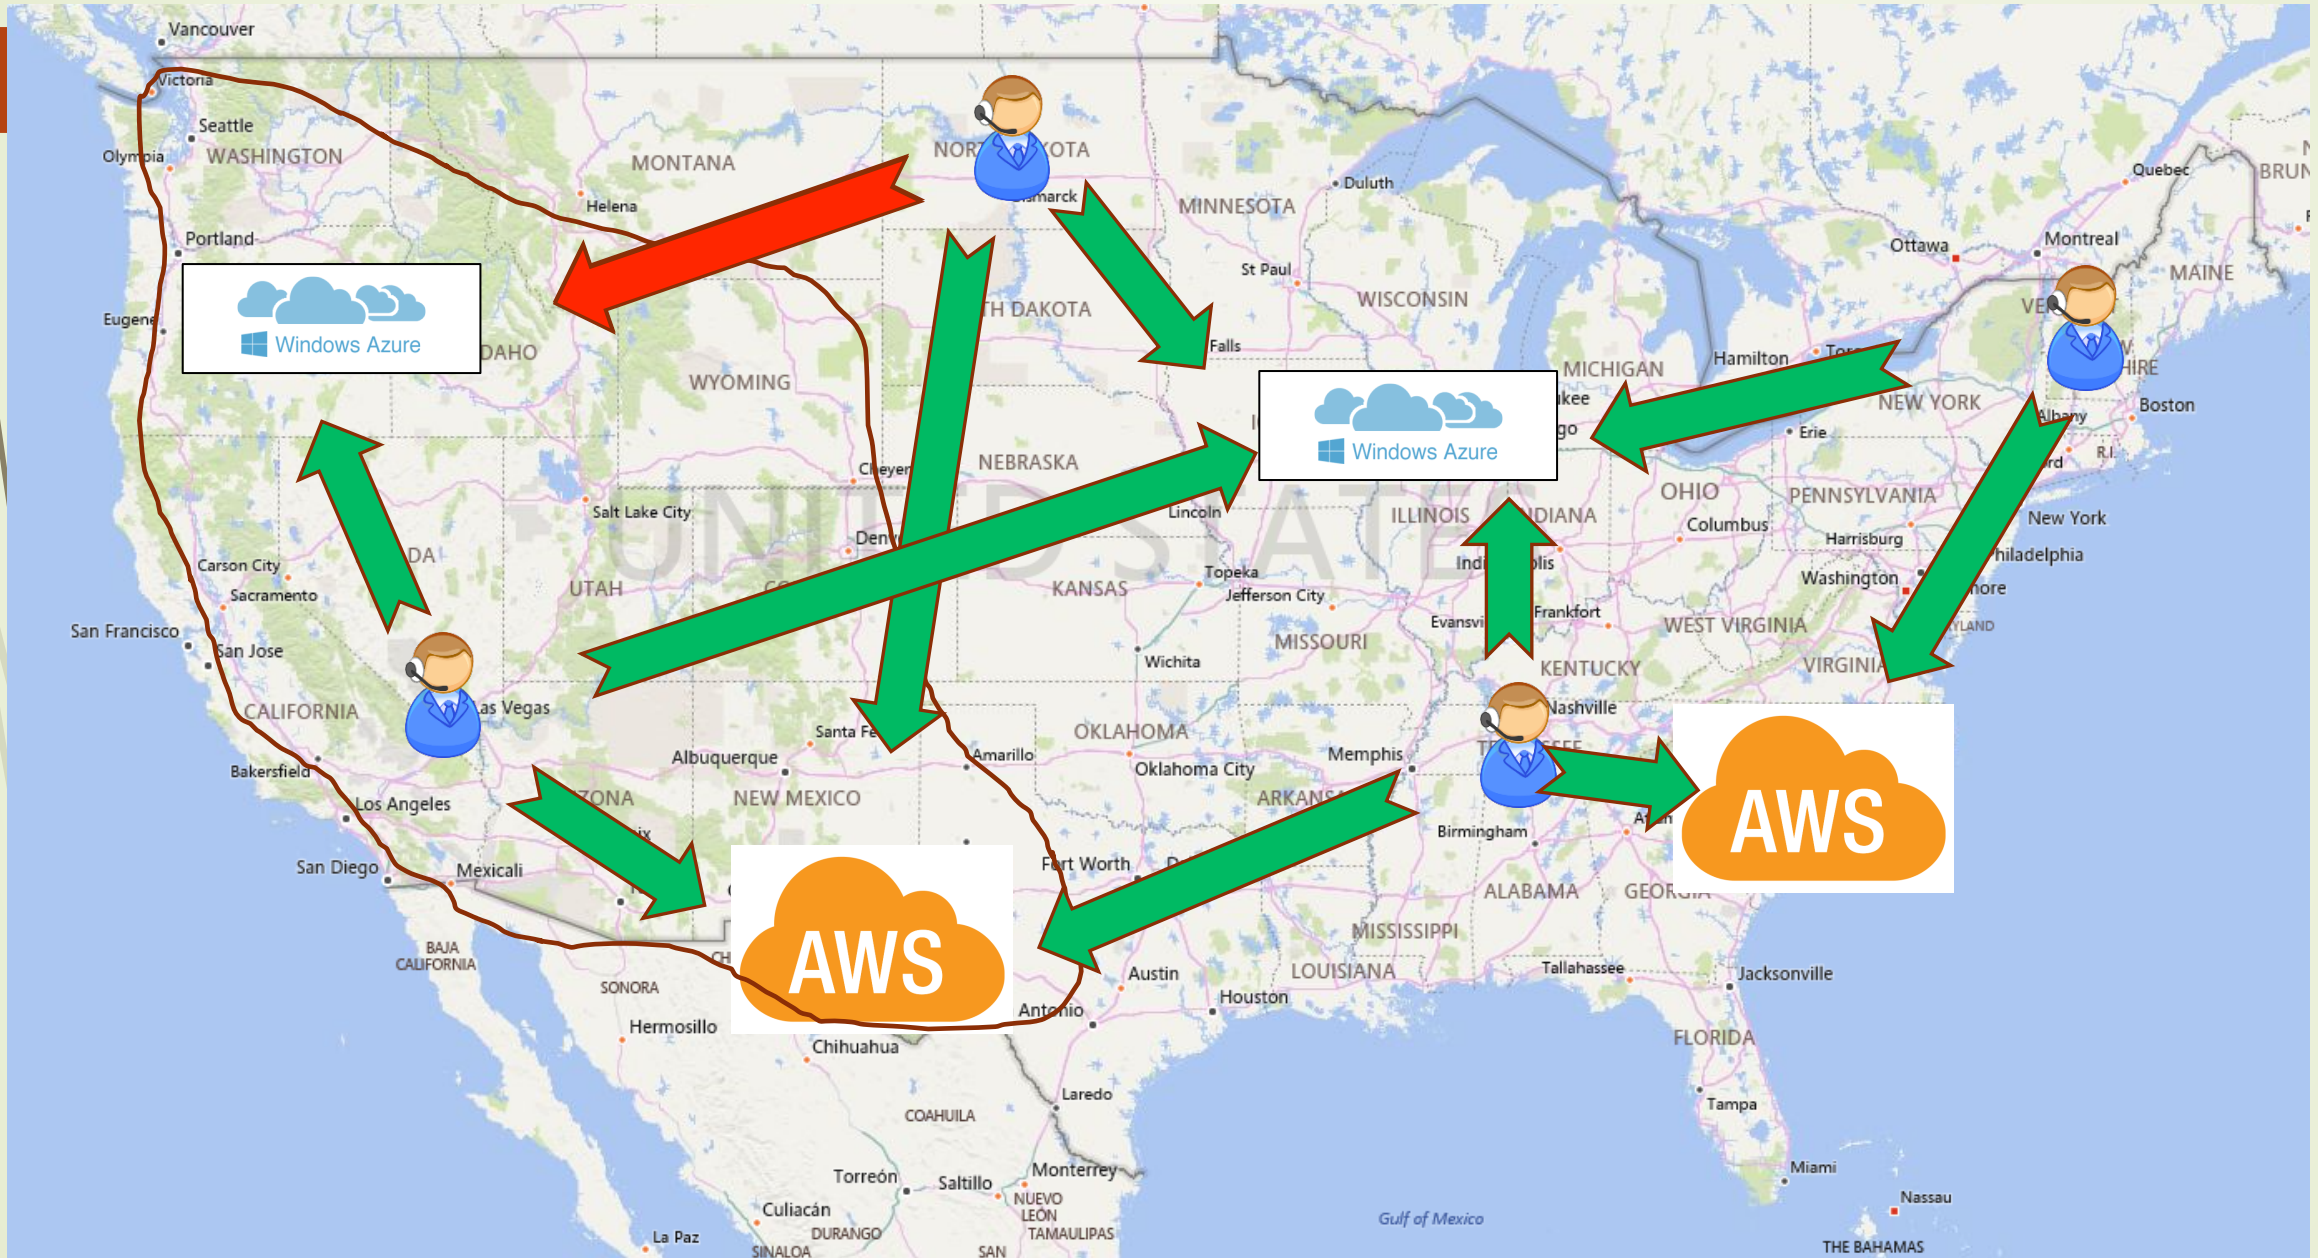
Vancouver
Victoria
Seattle
Olympia
WASHINGTON
MONTANA
Helena
NORTH DAKOTA
Bismarck
MINNESOTA
Duluth
Quebec
BRUN
Ottawa
Montreal
MAINE
Portland
Windows Azure
Eugene
IDAHO
St Paul
WISCONSIN
SOUTH DAKOTA
Falls
MICHIGAN
Hamilton
Toronto
NEW YORK
Albany
Boston
WYOMING
Windows Azure
Milwaukee
Chicago
Erie
Cheyenne
NEBRASKA
OHIO
PENNSYLVANIA
Salt Lake City
Lincoln
ILLINOIS
INDIANA
Columbus
Harrisburg
New York
Philadelphia
Carson City
NEVADA
Denver
UNITED STATES
Topeka
Indianapolis
Washington
Baltimore
Sacramento
UTAH
KANSAS
Jefferson City
Evansville
Frankfort
WEST VIRGINIA
MARYLAND
San Francisco
San Jose
MISSOURI
Wichita
KENTUCKY
VIRGINIA
CALIFORNIA
Las Vegas
Nashville
Santa Fe
Amarillo
OKLAHOMA
TENNESSEE
Albuquerque
Oklahoma City
Memphis
Bakersfield
ARIZONA
NEW MEXICO
ARKANSAS
Los Angeles
Phoenix
Birmingham
Atlanta
AWS
San Diego
Mexicali
Fort Worth
Dallas
ALABAMA
GEORGIA
AWS
MISSISSIPPI
BAJA CALIFORNIA
Austin
LOUISIANA
Tallahassee
Jacksonville
SONORA
Houston
San Antonio
Hermosillo
Chihuahua
FLORIDA
Laredo
Tampa
COAHUILA
Miami
Torreón
Saltillo
Monterrey
Nassau
NUEVO LEÓN
Culiacán
TAMAULIPAS
DURANGO
Gulf of Mexico
La Paz
SINALOA
SAN
THE BAHAMAS